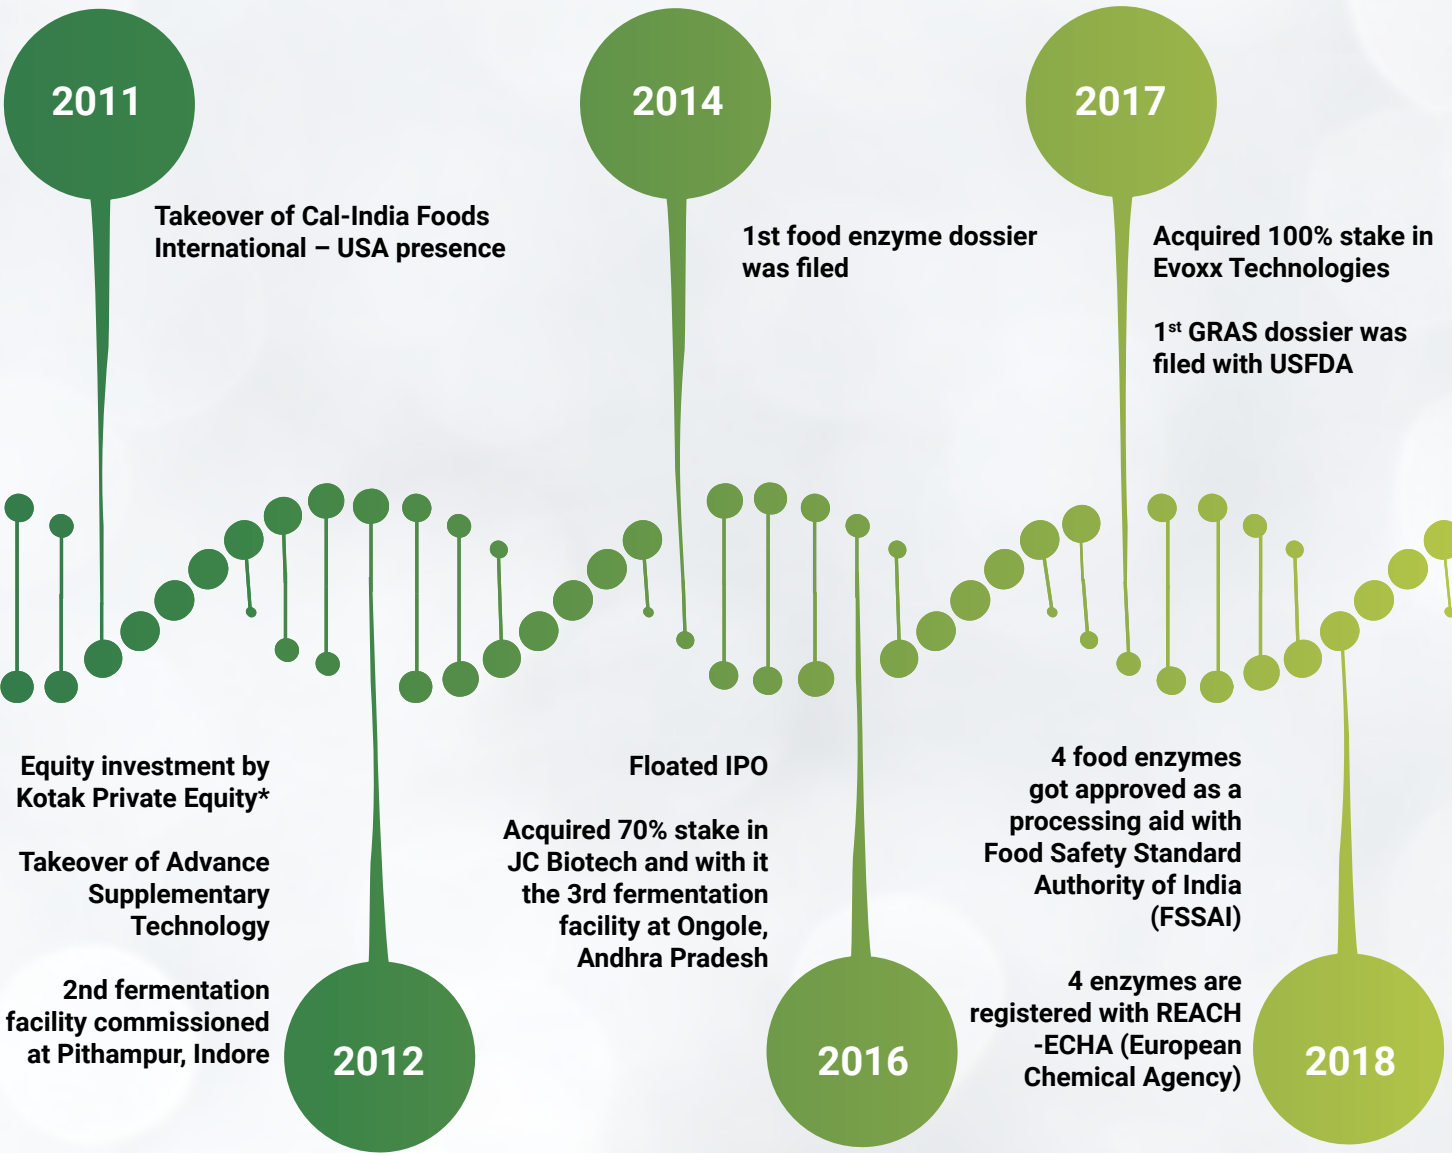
2011

Takeover of Cal-India Foods International – USA presence

2014

1st food enzyme dossier was filed

2017

Acquired 100% stake in Evoxx Technologies

1$^{st}$ GRAS dossier was filed with USFDA

Equity investment by Kotak Private Equity*

Takeover of Advance Supplementary Technology

2nd fermentation facility commissioned at Pithampur, Indore

2012

Floated IPO

Acquired 70% stake in JC Biotech and with it the 3rd fermentation facility at Ongole, Andhra Pradesh

2016

4 food enzymes got approved as a processing aid with Food Safety Standard Authority of India (FSSAI)

4 enzymes are registered with REACH -ECHA (European Chemical Agency)

2018